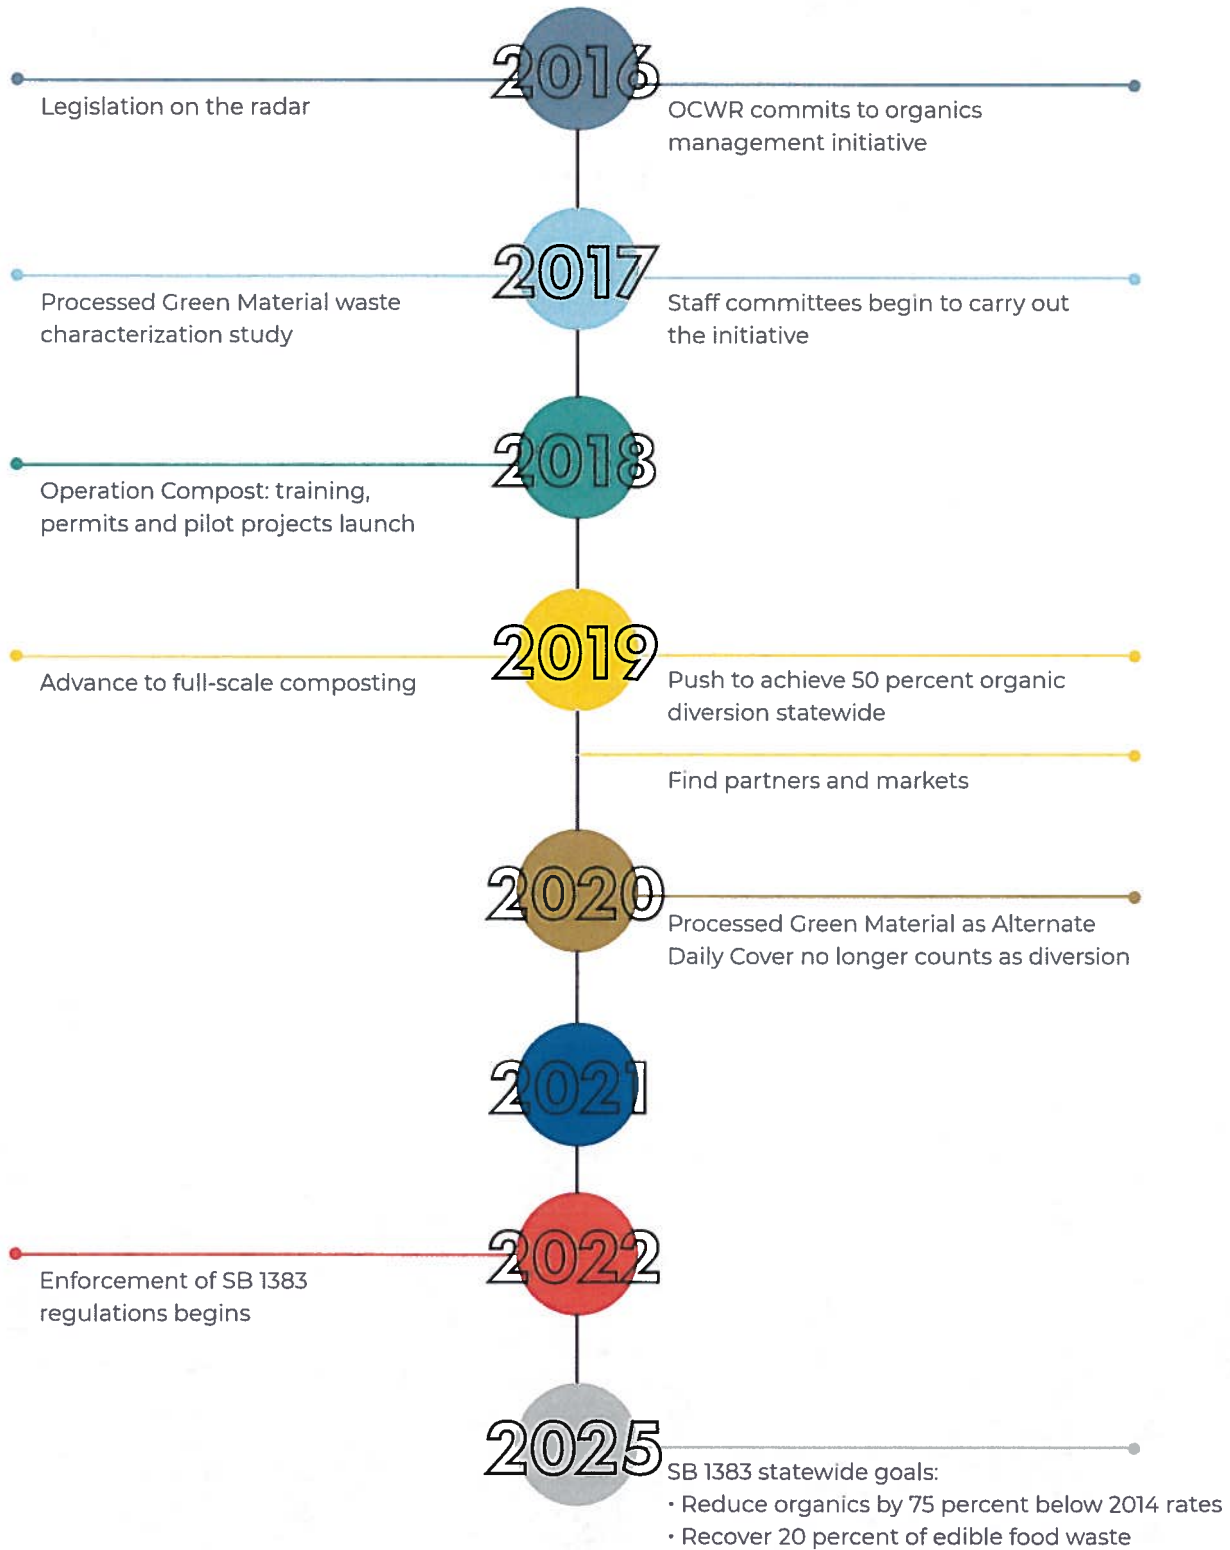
2016

Legislation on the radar

OCWR commits to organics management initiative

2017

Processed Green Material waste characterization study

Staff committees begin to carry out the initiative

2018

Operation Compost: training, permits and pilot projects launch

2019

Advance to full-scale composting

Push to achieve 50 percent organic diversion statewide

Find partners and markets

2020

Processed Green Material as Alternate Daily Cover no longer counts as diversion

2021

2022

Enforcement of SB 1383 regulations begins

2025

SB 1383 statewide goals:
• Reduce organics by 75 percent below 2014 rates
• Recover 20 percent of edible food waste